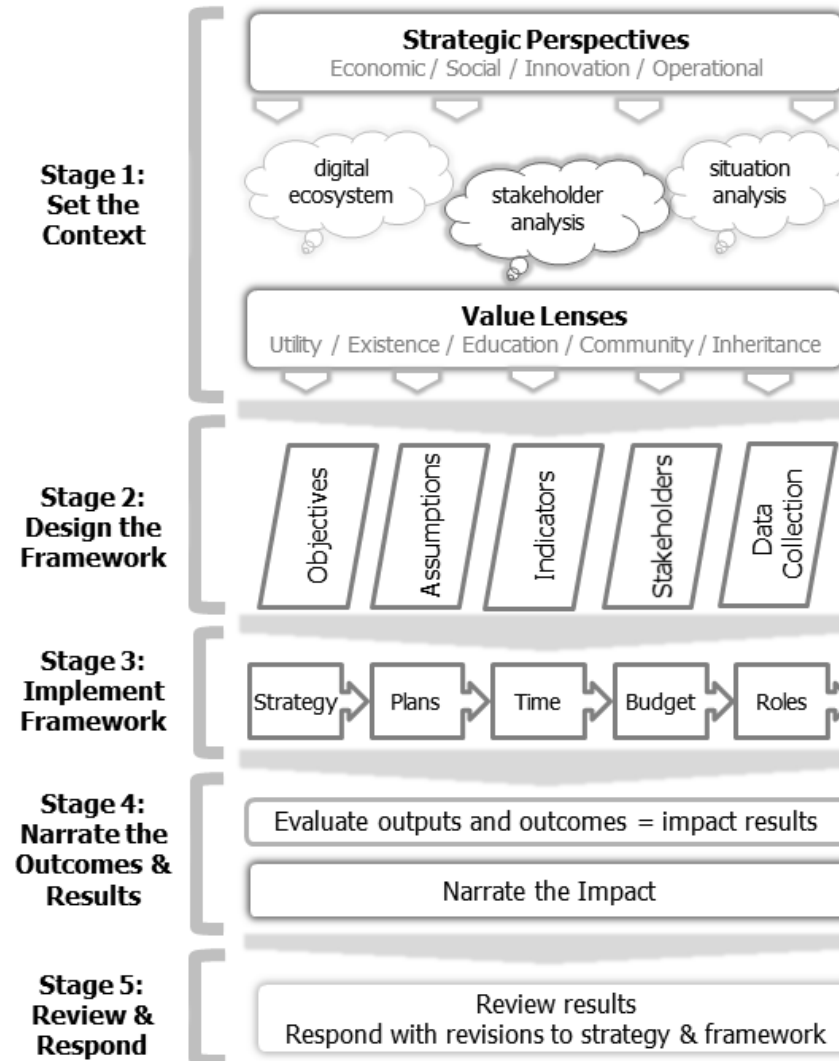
Stage 1: Set the Context

Strategic Perspectives
Economic / Social / Innovation / Operational

digital ecosystem

stakeholder analysis

situation analysis

Value Lenses
Utility / Existence / Education / Community / Inheritance

Stage 2: Design the Framework

Objectives

Assumptions

Indicators

Stakeholders

Data Collection

Stage 3: Implement Framework

Strategy

Plans

Time

Budget

Roles

Stage 4: Narrate the Outcomes & Results

Evaluate outputs and outcomes = impact results

Narrate the Impact

Stage 5: Review & Respond

Review results
Respond with revisions to strategy & framework